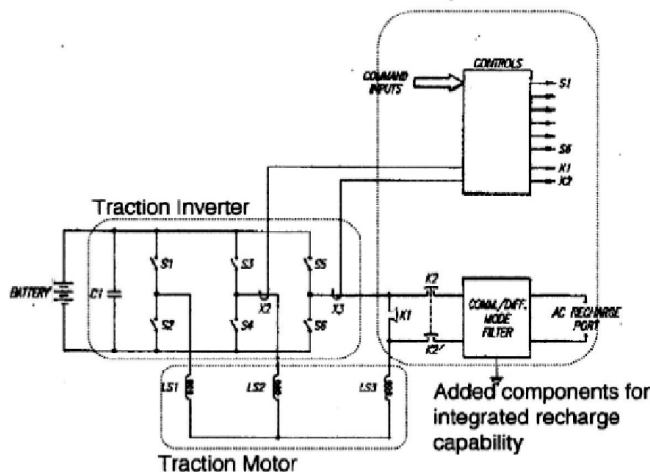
COMMAND INPUTS

CONTROLS

S1

S6

K1

K2

Traction Inverter

BATTERY

C1

S1

S2

S3

S4

S5

S6

X2

X3

K2

K1

K2'

COMM./DIFF. MODE FILTER

AC RECHARGE PORT

LS1

LS2

LS3

Added components for integrated recharge capability

Traction Motor